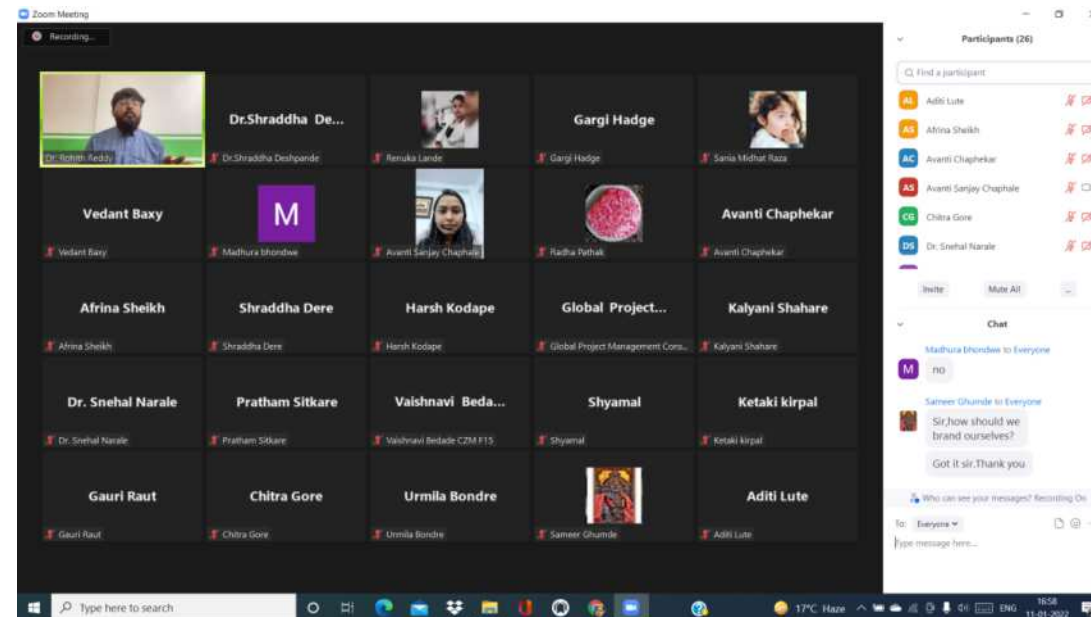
Zoom Meeting

Recording...

Dr. Rohith Reddy

Dr.Shraddha De...

Dr.Shraddha Deshpande

Renuka Lande

Gargi Hadge

Gargi Hadge

Sania Midhat Raza

Vedant Baxy

Vedant Baxy

M

Madhura bhondwe

Avanti Sanjay Chaphale

Radha Pathak

Avanti Chaphekar

Avanti Chaphekar

Afrina Sheikh

Afrina Sheikh

Shraddha Dere

Shraddha Dere

Harsh Kodape

Harsh Kodape

Global Project...

Global Project Management Cons...

Kalyani Shahare

Kalyani Shahare

Dr. Snehal Narale

Dr. Snehal Narale

Pratham Sitkare

Pratham Sitkare

Vaishnavi Beda...

Vaishnavi Bedade CZM F15

Shyamal

Shyamal

Ketaki kirpal

Ketaki kirpal

Gauri Raut

Gauri Raut

Chitra Gore

Chitra Gore

Urmila Bondre

Urmila Bondre

Sameer Ghumde

Aditi Lute

Aditi Lute

Participants (26)

Find a participant

AL Aditi Lute

AS Afrina Sheikh

AC Avanti Chaphekar

AS Avanti Sanjay Chaphale

CG Chitra Gore

DS Dr. Snehal Narale

Invite

Mute All

...

Chat

Madhura bhondwe to Everyone

M no

Sameer Ghumde to Everyone

Sir,how should we brand ourselves?

Got it sir.Thank you

Who can see your messages? Recording On

To: Everyone

Type message here...

Type here to search

17°C Haze

ENG

16:58
11-01-2022